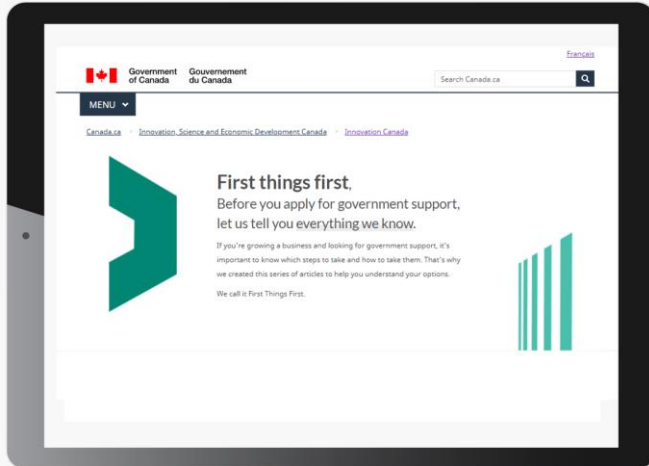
Français

Government of Canada Gouvernement du Canada

Search Canada.ca

MENU

Canada.ca > Innovation, Science and Economic Development Canada > Innovation Canada

First things first,

Before you apply for government support, let us tell you everything we know.

If you're growing a business and looking for government support, it's important to know which steps to take and how to take them. That's why we created this series of articles to help you understand your options.

We call it First Things First.